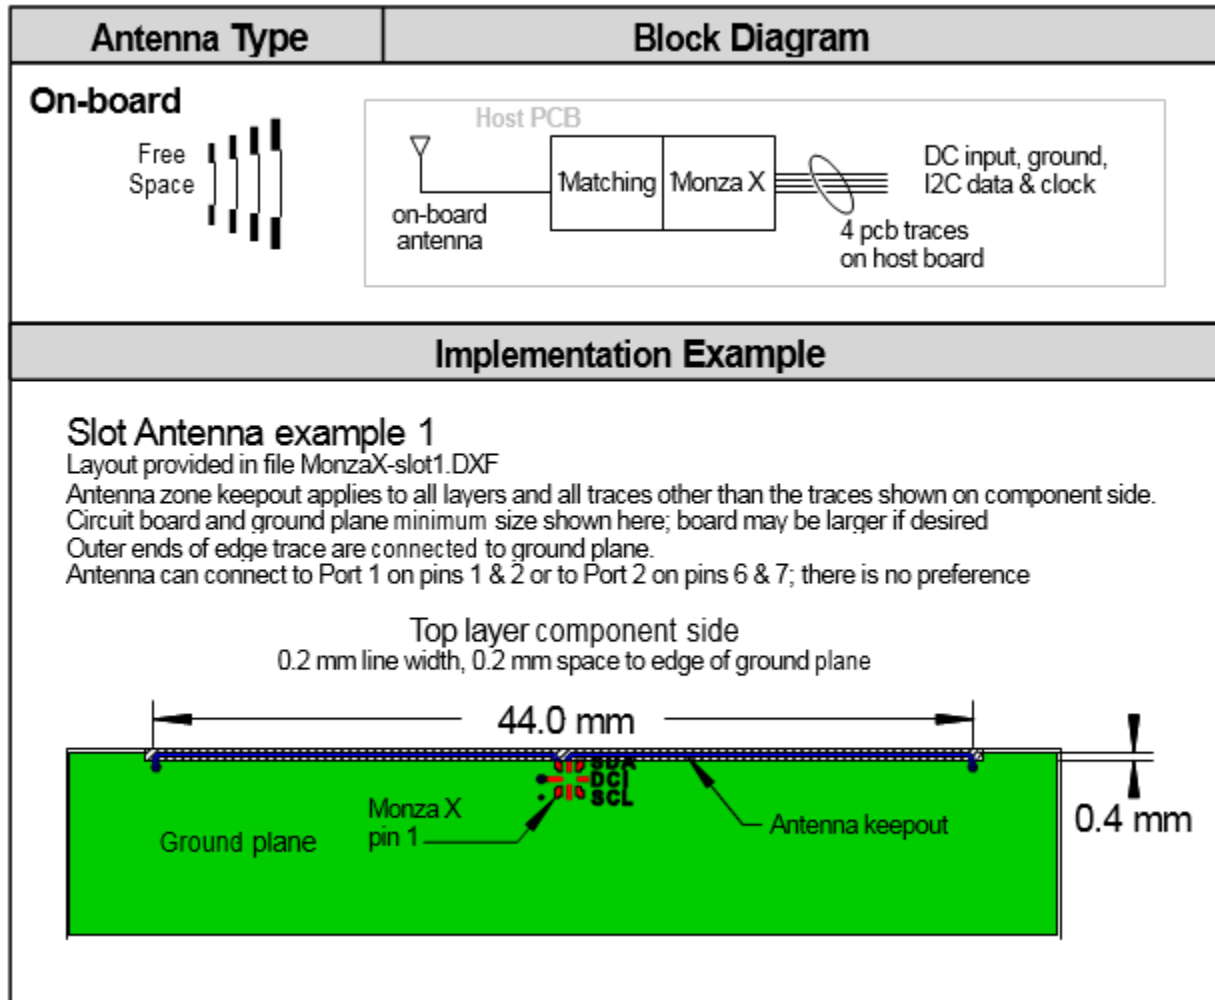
| Antenna Type | Block Diagram |
|---|---|
| On-board<br>Free Space | Host PCB<br>on-board antenna<br>Matching<br>Monza X<br>DC input, ground, I2C data & clock<br>4 pcb traces on host board |

Implementation Example

Slot Antenna example 1
Layout provided in file MonzaX-slot1.DXF
Antenna zone keepout applies to all layers and all traces other than the traces shown on component side.
Circuit board and ground plane minimum size shown here; board may be larger if desired
Outer ends of edge trace are connected to ground plane.
Antenna can connect to Port 1 on pins 1 & 2 or to Port 2 on pins 6 & 7; there is no preference

Top layer component side
0.2 mm line width, 0.2 mm space to edge of ground plane

44.0 mm

SDA
DC
SCL

0.4 mm

Monza X pin 1

Antenna keepout

Ground plane